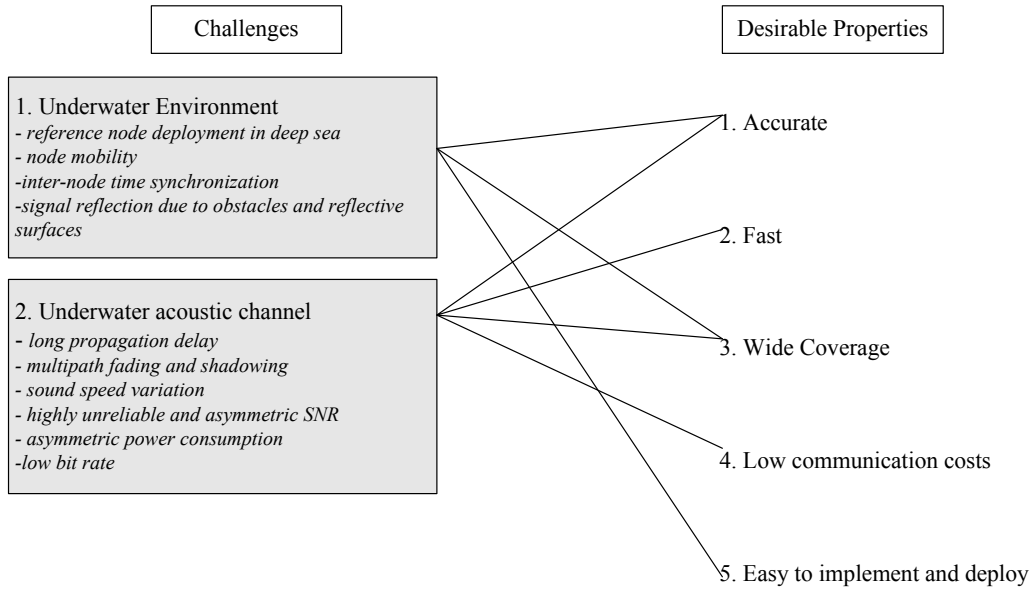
Challenges

Desirable Properties

1. Underwater Environment
- reference node deployment in deep sea
- node mobility
-inter-node time synchronization
-signal reflection due to obstacles and reflective surfaces

2. Underwater acoustic channel
- long propagation delay
- multipath fading and shadowing
- sound speed variation
- highly unreliable and asymmetric SNR
- asymmetric power consumption
-low bit rate

1. Accurate

2. Fast

3. Wide Coverage

4. Low communication costs

5. Easy to implement and deploy